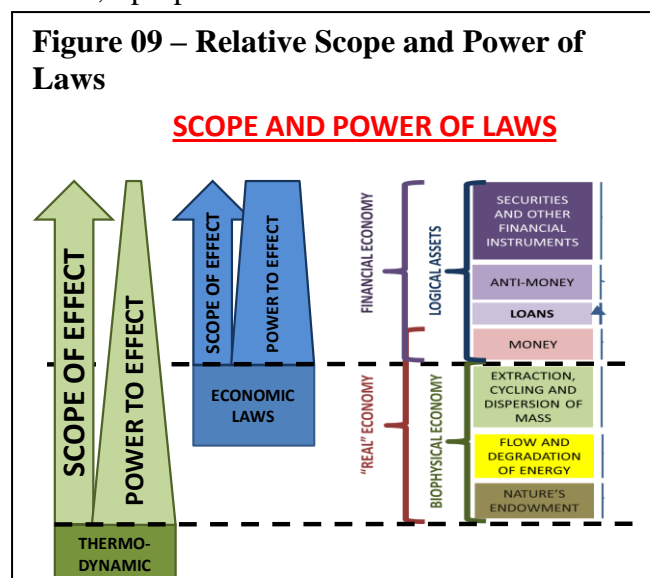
Figure 09 – Relative Scope and Power of Laws

SCOPE AND POWER OF LAWS

SCOPE OF EFFECT
POWER TO EFFECT
SCOPE OF EFFECT
POWER TO EFFECT
ECONOMIC LAWS
THERMO-DYNAMIC

FINANCIAL ECONOMY
LOGICAL ASSETS
"REAL" ECONOMY
BIOPHYSICAL ECONOMY

SECURITIES AND OTHER FINANCIAL INSTRUMENTS
ANTI-MONEY
LOANS
MONEY
EXTRACTION, CYCLING AND DISPERSION OF MASS
FLOW AND DEGRADATION OF ENERGY
NATURE'S ENDOWMENT